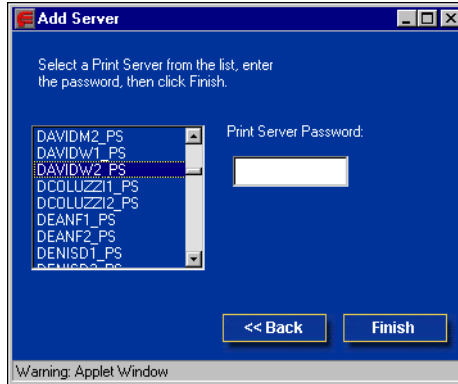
Add Server

Select a Print Server from the list, enter the password, then click Finish.

DAVIDM2_PS
DAVIDW1_PS
DAVIDW2_PS
DCOLUZZI1_PS
DCOLUZZI2_PS
DEANF1_PS
DEANF2_PS
DENISD1_PS
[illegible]

Print Server Password:

<< Back

Finish

Warning: Applet Window